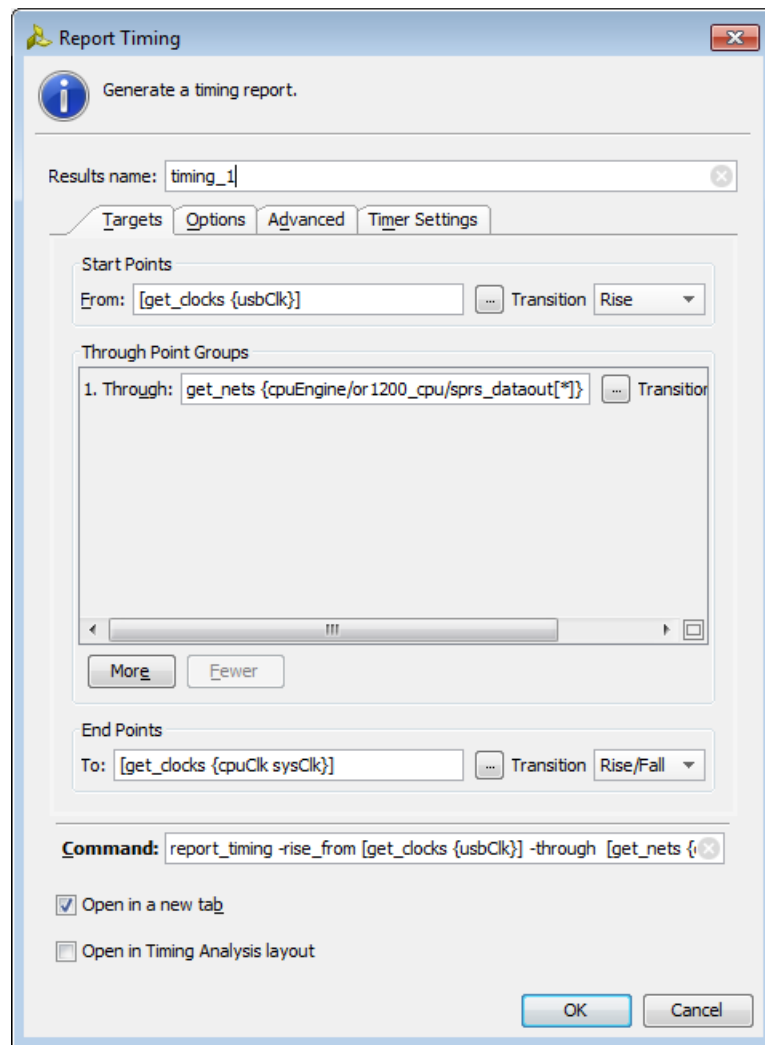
Report Timing

Generate a timing report.

Results name: timing_1

Targets | Options | Advanced | Timer Settings

Start Points

From: [get_clocks {usbClk}] ... Transition Rise

Through Point Groups

1. Through: get_nets {cpuEngine/or1200_cpu/sprs_dataout[*]} ... Transitio

More | Fewer

End Points

To: [get_clocks {cpuClk sysClk}] ... Transition Rise/Fall

Command: report_timing -rise_from [get_clocks {usbClk}] -through [get_nets {

Open in a new tab

Open in Timing Analysis layout

OK | Cancel